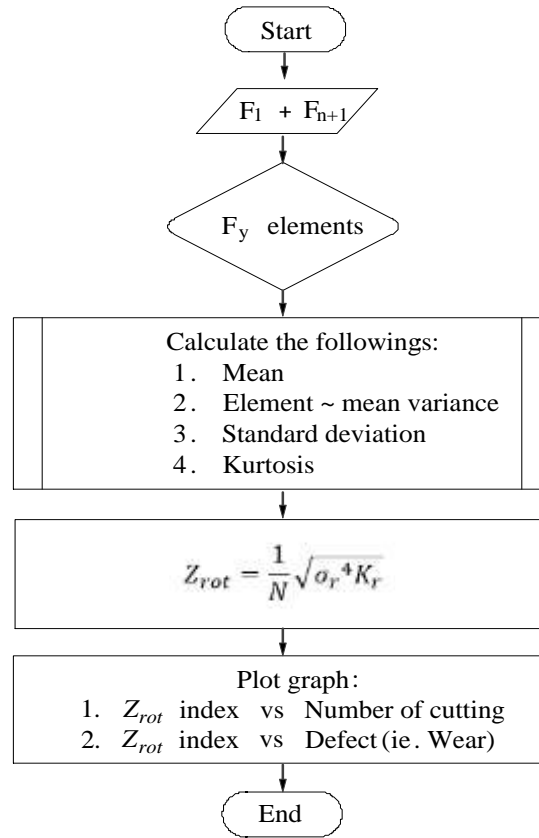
Start

$F_1 + F_{n+1}$

$F_y$ elements

Calculate the followings:
1. Mean
2. Element ~ mean variance
3. Standard deviation
4. Kurtosis

$Z_{rot} = \frac{1}{N}\sqrt{\sigma_r{}^4 K_r}$

Plot graph:
1. $Z_{rot}$ index vs Number of cutting
2. $Z_{rot}$ index vs Defect (ie. Wear)

End